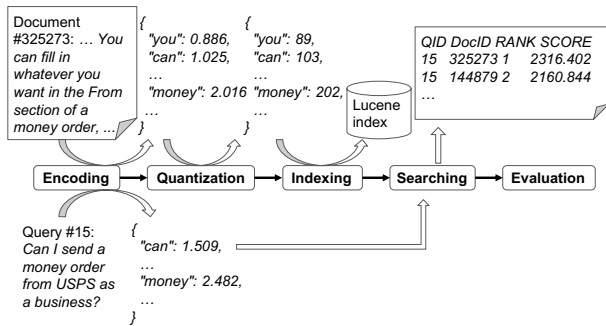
Document #325273: … You can fill in whatever you want in the From section of a money order, …

{
"you": 0.886,
"can": 1.025,
…
"money": 2.016
…
}

{
"you": 89,
"can": 103,
…
"money": 202,
…
}

Lucene index

QID DocID RANK SCORE
15 325273 1 2316.402
15 144879 2 2160.844
…

Encoding → Quantization → Indexing → Searching → Evaluation

Query #15: Can I send a money order from USPS as a business?

{
"can": 1.509,
…
"money": 2.482,
…
}